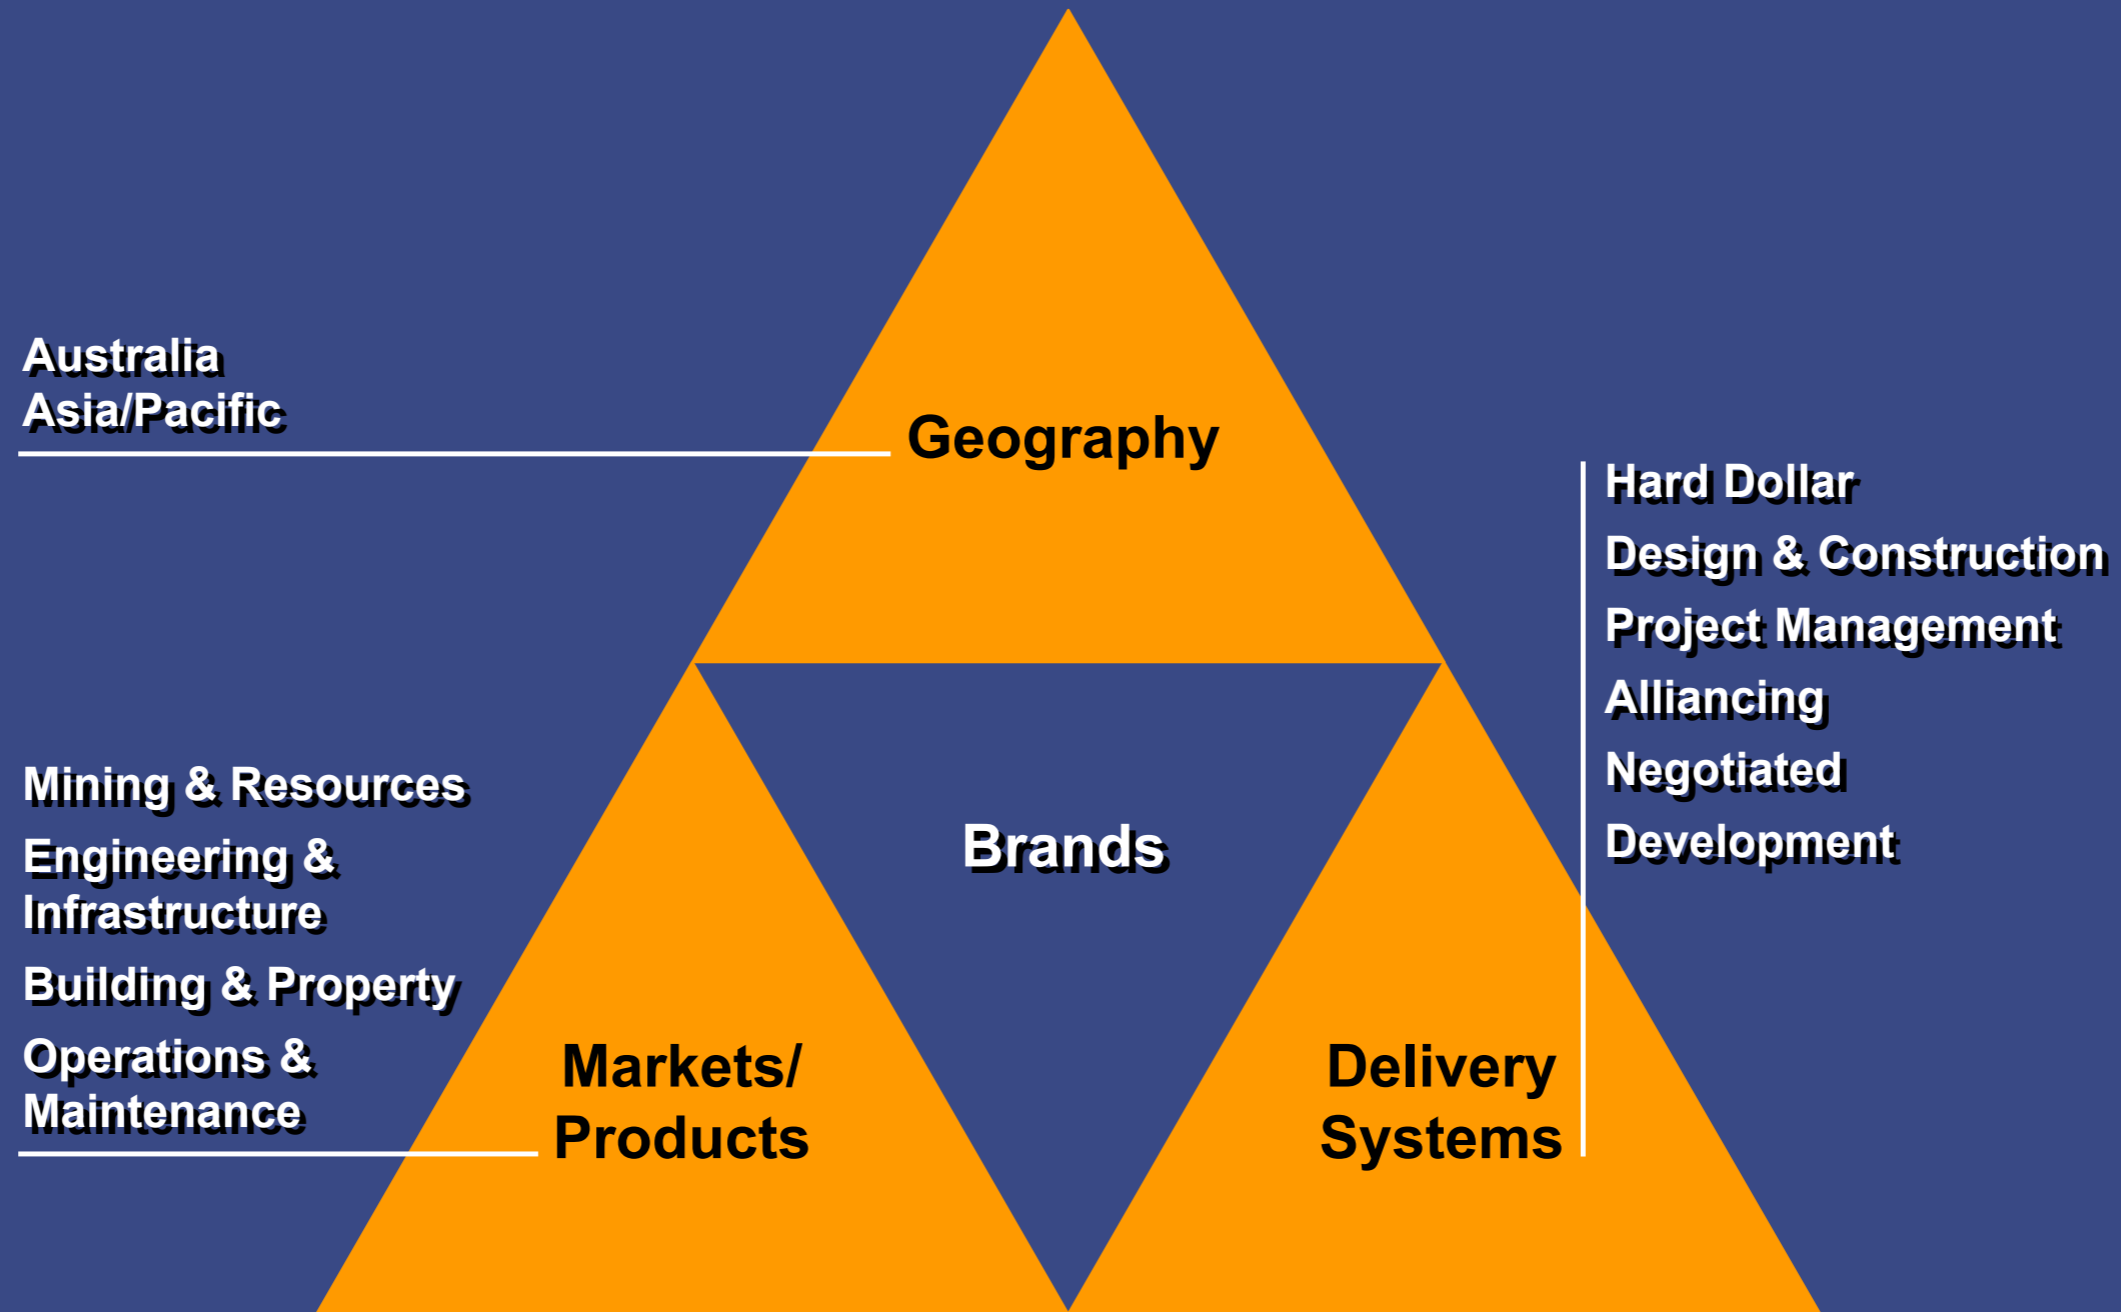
Australia
Asia/Pacific

Geography

Hard Dollar
Design & Construction
Project Management
Alliancing
Negotiated
Development

Mining & Resources
Engineering & Infrastructure
Building & Property
Operations & Maintenance

Brands

Markets/ Products

Delivery Systems